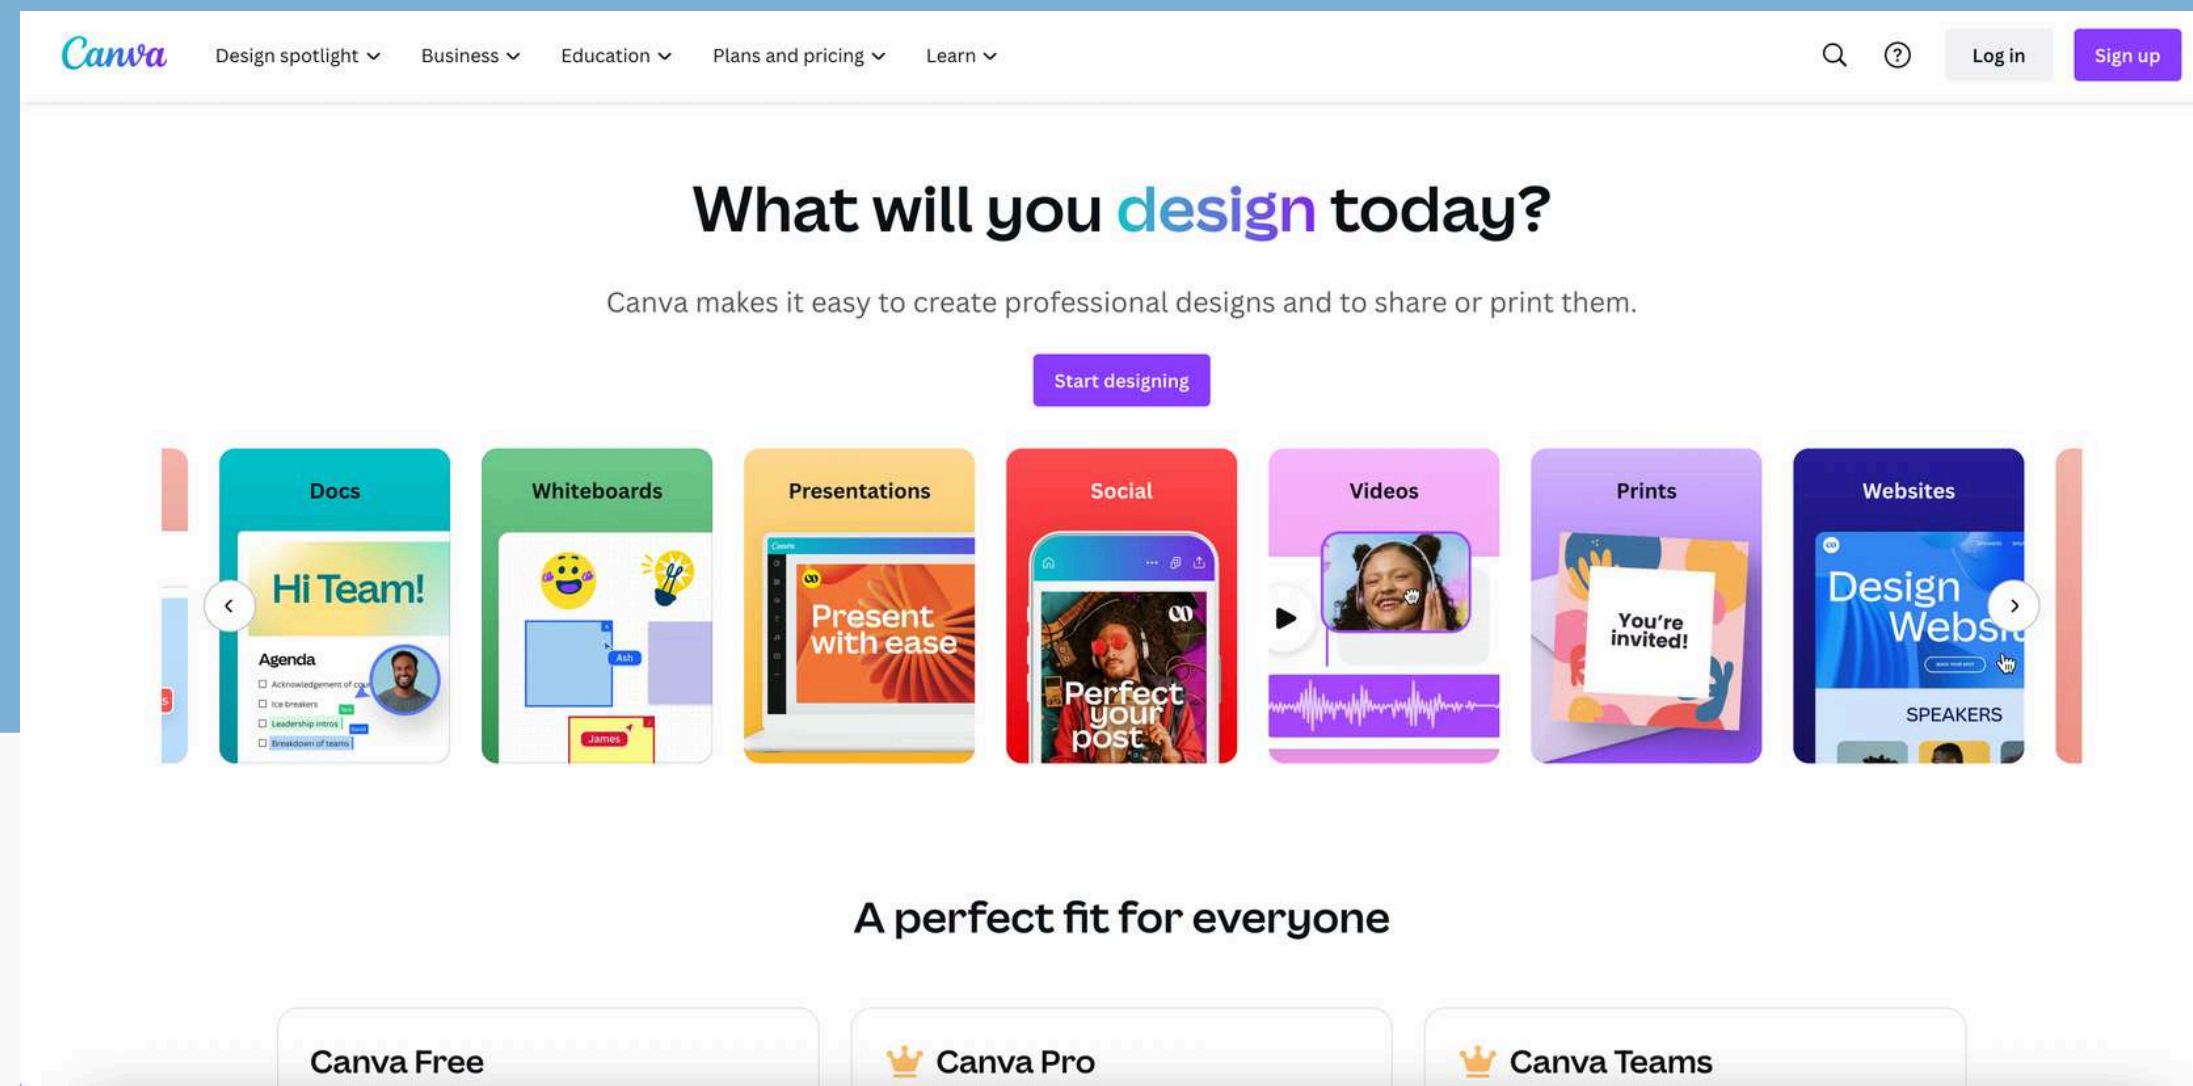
Canva Design spotlight Business Education Plans and pricing Learn

Log in Sign up

What will you design today?

Canva makes it easy to create professional designs and to share or print them.

Start designing

Docs
Hi Team!
Agenda
Acknowledgement of co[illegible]
Ice breakers
Leadership intros
Breakdown of teams

Whiteboards
Ash
James

Presentations
Present with ease

Social
Perfect your post

Videos

Prints
You're invited!

Websites
Design Websi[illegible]
SPEAKERS

A perfect fit for everyone

Canva Free

Canva Pro

Canva Teams